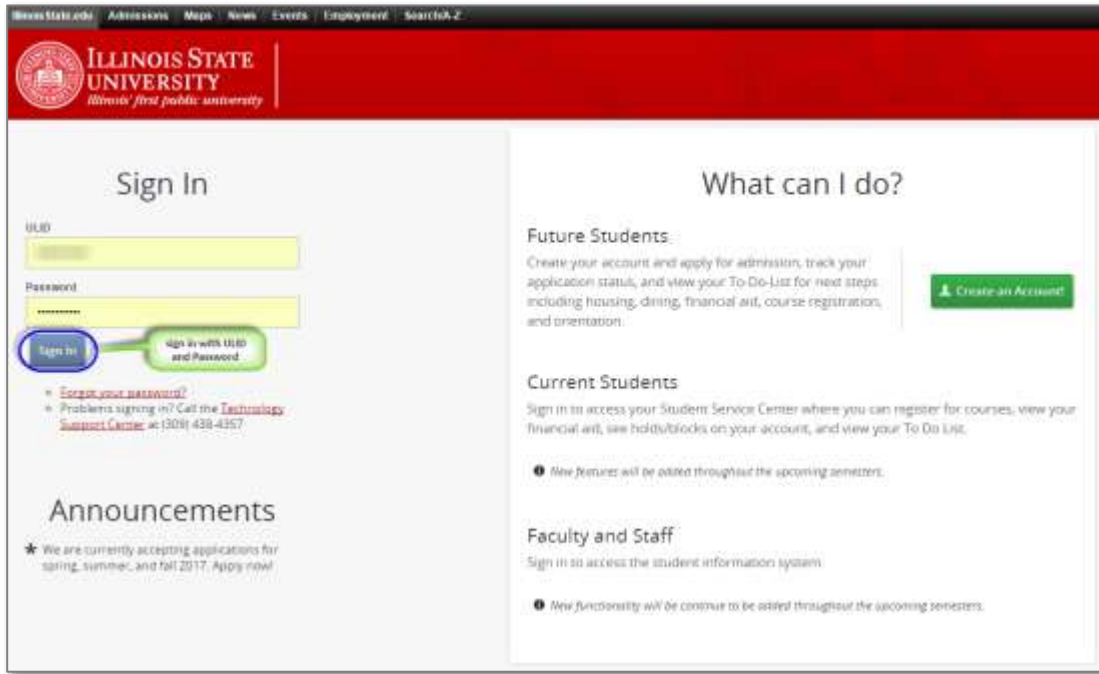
IllinoisState.edu | Admissions | Maps | News | Events | Employment | SearchA-Z

ILLINOIS STATE UNIVERSITY
Illinois' first public university

Sign In

ULID

Password

••••••••••

Sign In

sign in with ULID and Password

- Forgot your password?
- Problems signing in? Call the Technology Support Center at (309) 438-4357

Announcements

★ We are currently accepting applications for spring, summer, and fall 2017. Apply now!

What can I do?

Future Students

Create your account and apply for admission, track your application status, and view your To-Do-List for next steps including housing, dining, financial aid, course registration, and orientation.

Create an Account!

Current Students

Sign in to access your Student Service Center where you can register for courses, view your financial aid, see holds/blocks on your account, and view your To Do List.

New features will be added throughout the upcoming semesters.

Faculty and Staff

Sign in to access the student information system.

New functionality will be continue to be added throughout the upcoming semesters.